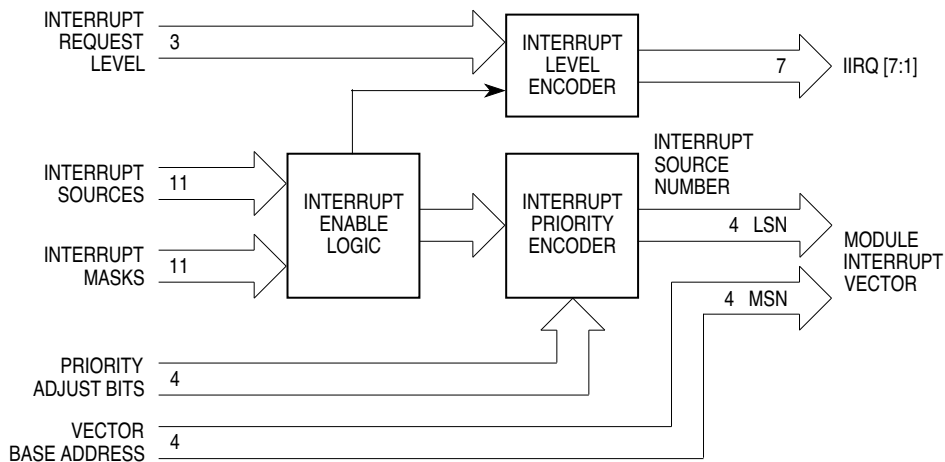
INTERRUPT REQUEST LEVEL
3
INTERRUPT LEVEL ENCODER
7
IIRQ [7:1]
INTERRUPT SOURCES
11
INTERRUPT ENABLE LOGIC
INTERRUPT PRIORITY ENCODER
INTERRUPT SOURCE NUMBER
4 LSN
MODULE INTERRUPT VECTOR
INTERRUPT MASKS
11
4 MSN
PRIORITY ADJUST BITS
4
VECTOR BASE ADDRESS
4